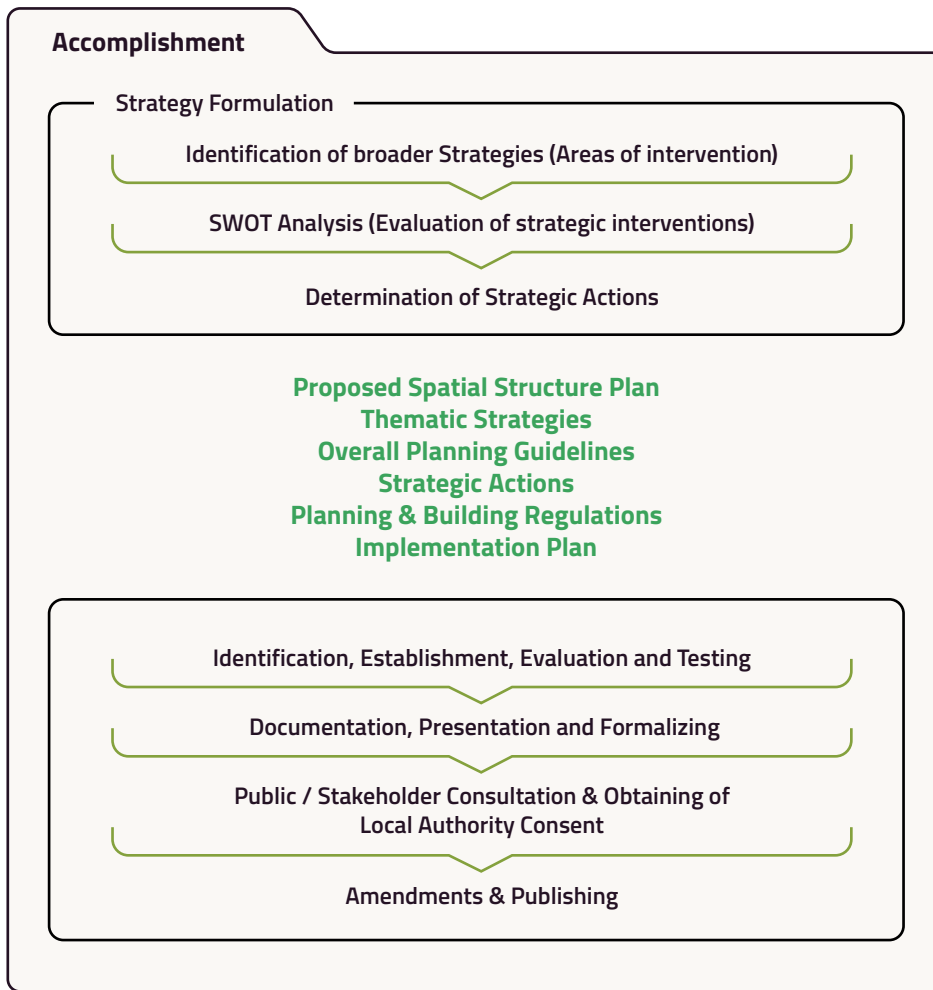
Accomplishment

Strategy Formulation

Identification of broader Strategies (Areas of intervention)

SWOT Analysis (Evaluation of strategic interventions)

Determination of Strategic Actions

Proposed Spatial Structure Plan
Thematic Strategies
Overall Planning Guidelines
Strategic Actions
Planning & Building Regulations
Implementation Plan

Identification, Establishment, Evaluation and Testing

Documentation, Presentation and Formalizing

Public / Stakeholder Consultation & Obtaining of Local Authority Consent

Amendments & Publishing